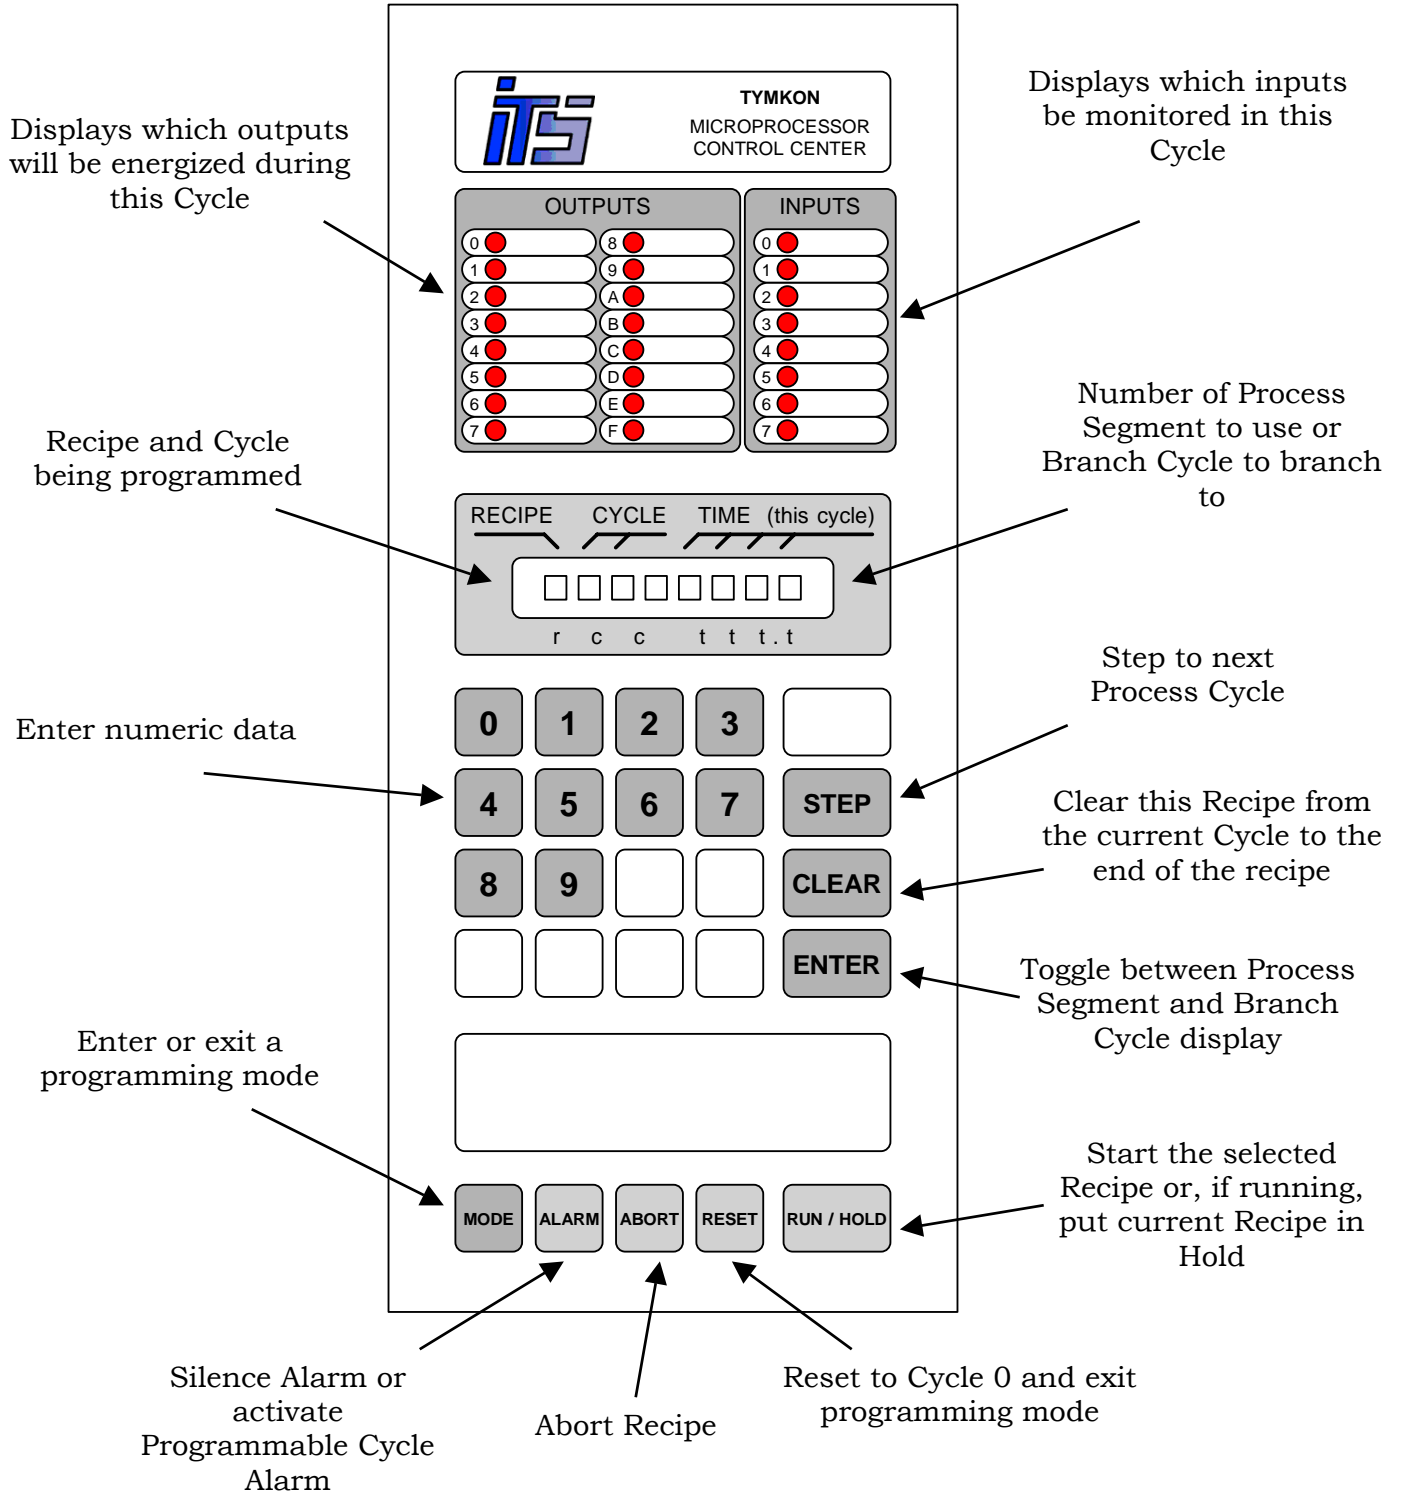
Displays which outputs will be energized during this Cycle

iTS

TYMKON
MICROPROCESSOR
CONTROL CENTER

Displays which inputs be monitored in this Cycle

OUTPUTS

0
1
2
3
4
5
6
7
8
9
A
B
C
D
E
F

INPUTS

0
1
2
3
4
5
6
7

Recipe and Cycle being programmed

Number of Process Segment to use or Branch Cycle to branch to

RECIPE CYCLE TIME (this cycle)

r c c t t t . t

Enter numeric data

0 1 2 3
4 5 6 7 STEP
8 9 CLEAR
ENTER

Step to next Process Cycle

Clear this Recipe from the current Cycle to the end of the recipe

Toggle between Process Segment and Branch Cycle display

Enter or exit a programming mode

MODE ALARM ABORT RESET RUN / HOLD

Start the selected Recipe or, if running, put current Recipe in Hold

Silence Alarm or activate Programmable Cycle Alarm

Abort Recipe

Reset to Cycle 0 and exit programming mode